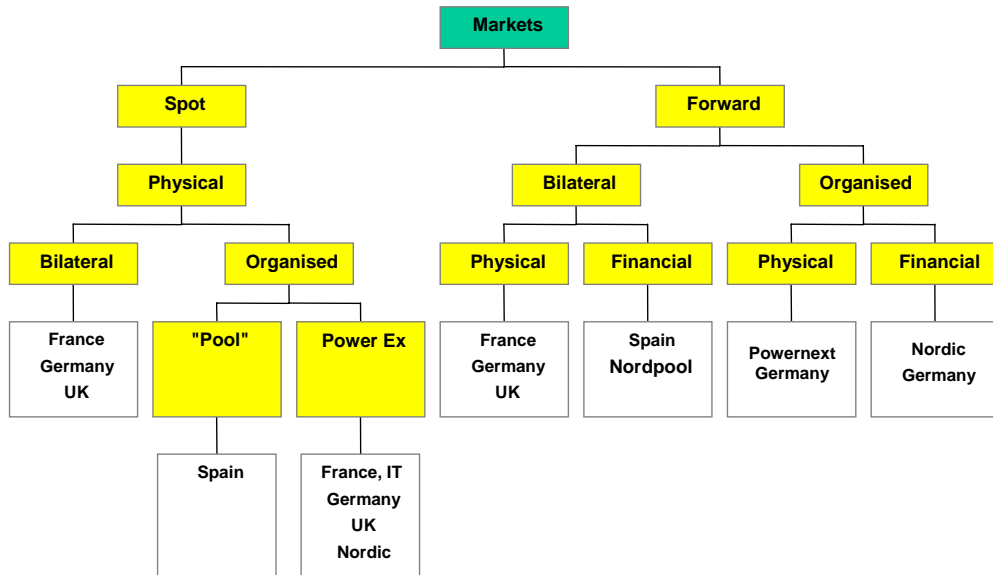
Markets

Spot

Physical

Bilateral

France
Germany
UK

Organised

"Pool"

Spain

Power Ex

France, IT
Germany
UK
Nordic

Forward

Bilateral

Physical

France
Germany
UK

Financial

Spain
Nordpool

Organised

Physical

Powernext
Germany

Financial

Nordic
Germany